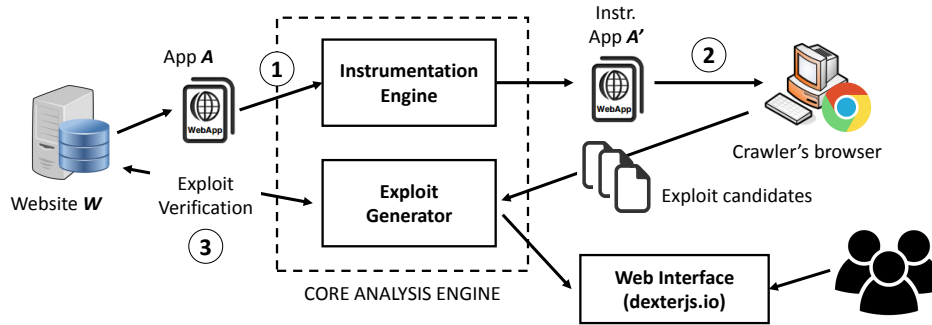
App *A*

WebApp

1

Instrumentation Engine

Instr. App *A'*

WebApp

2

Crawler's browser

Website *W*

Exploit Verification

3

Exploit Generator

Exploit candidates

Web Interface (dexterjs.io)

CORE ANALYSIS ENGINE